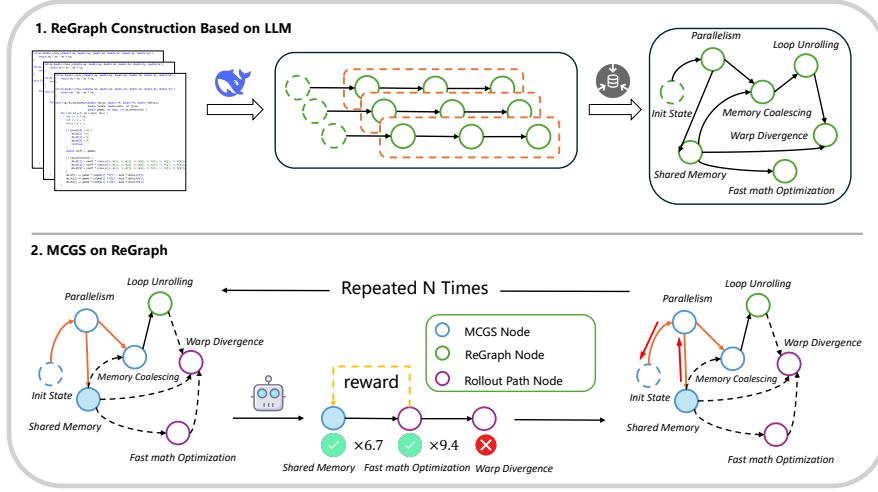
1. ReGraph Construction Based on LLM

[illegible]

Parallelism

Loop Unrolling

Init State

Memory Coalescing

Warp Divergence

Shared Memory

Fast math Optimization

2. MCGS on ReGraph

Repeated N Times

Loop Unrolling

Parallelism

Warp Divergence

Memory Coalescing

Init State

Shared Memory

Fast math Optimization

MCGS Node

ReGraph Node

Rollout Path Node

reward

×6.7

×9.4

Shared Memory

Fast math Optimization

Warp Divergence

Parallelism

Loop Unrolling

Warp Divergence

Memory Coalescing

Init State

Shared Memory

Fast math Optimization